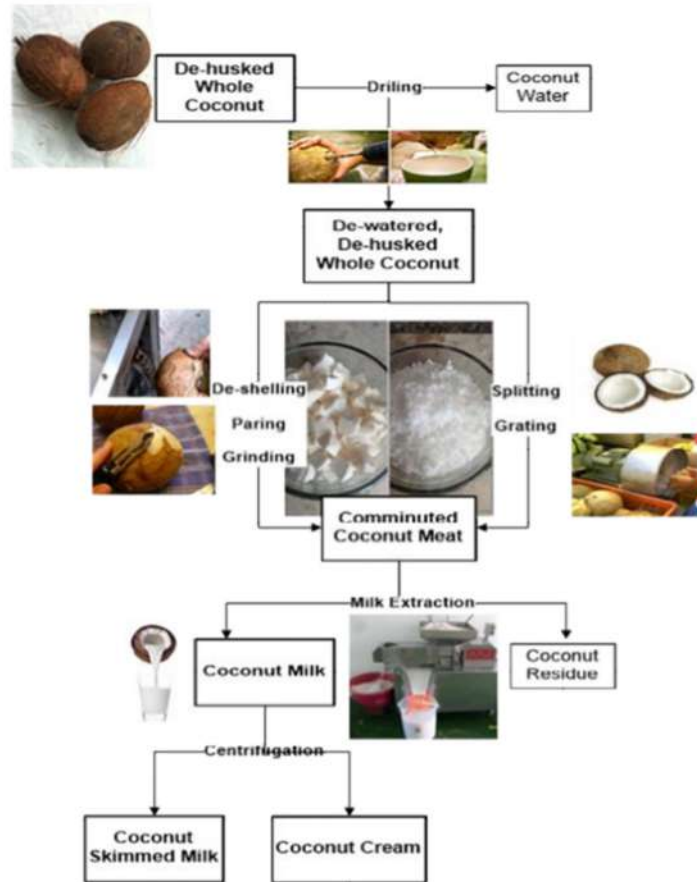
De-husked Whole Coconut

Driling

Coconut Water

De-watered, De-husked Whole Coconut

De-shelling

Paring

Grinding

Splitting

Grating

Comminuted Coconut Meat

Milk Extraction

Coconut Milk

Coconut Residue

Centrifugation

Coconut Skimmed Milk

Coconut Cream